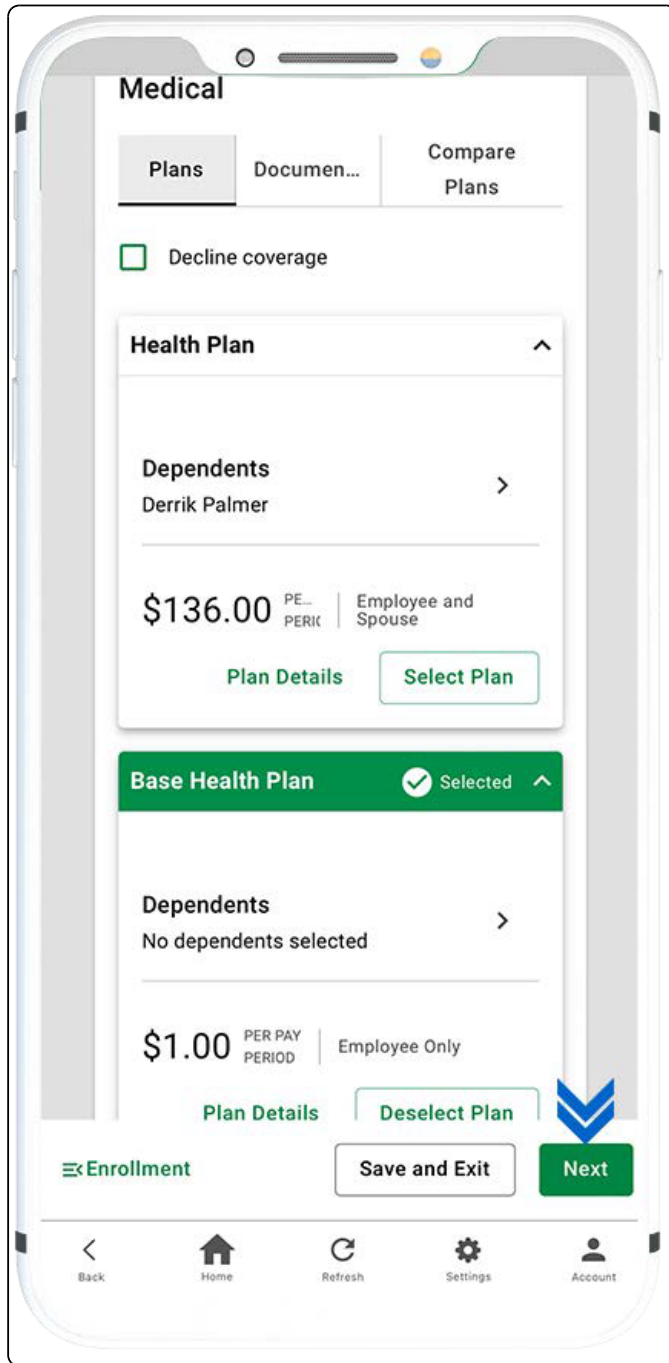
Medical

Plans | Documen... | Compare Plans

Decline coverage

Health Plan

Dependents
Derrik Palmer

$136.00 PE... PERI( | Employee and Spouse

Plan Details | Select Plan

Base Health Plan | Selected

Dependents
No dependents selected

$1.00 PER PAY PERIOD | Employee Only

Plan Details | Deselect Plan

Enrollment | Save and Exit | Next

Back | Home | Refresh | Settings | Account